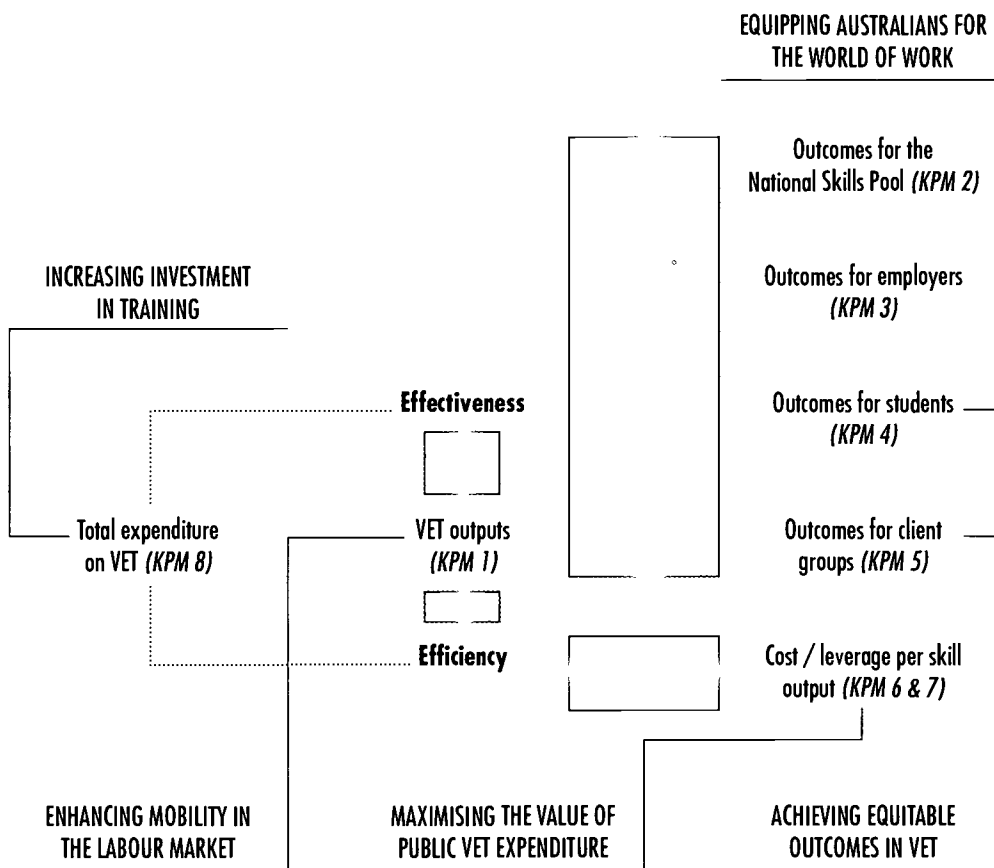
EQUIPPING AUSTRALIANS FOR THE WORLD OF WORK

Outcomes for the National Skills Pool *(KPM 2)*

INCREASING INVESTMENT IN TRAINING

Outcomes for employers *(KPM 3)*

Effectiveness

Outcomes for students *(KPM 4)*

Total expenditure on VET *(KPM 8)*

VET outputs *(KPM 1)*

Outcomes for client groups *(KPM 5)*

Efficiency

Cost / leverage per skill output *(KPM 6 & 7)*

ENHANCING MOBILITY IN THE LABOUR MARKET

MAXIMISING THE VALUE OF PUBLIC VET EXPENDITURE

ACHIEVING EQUITABLE OUTCOMES IN VET